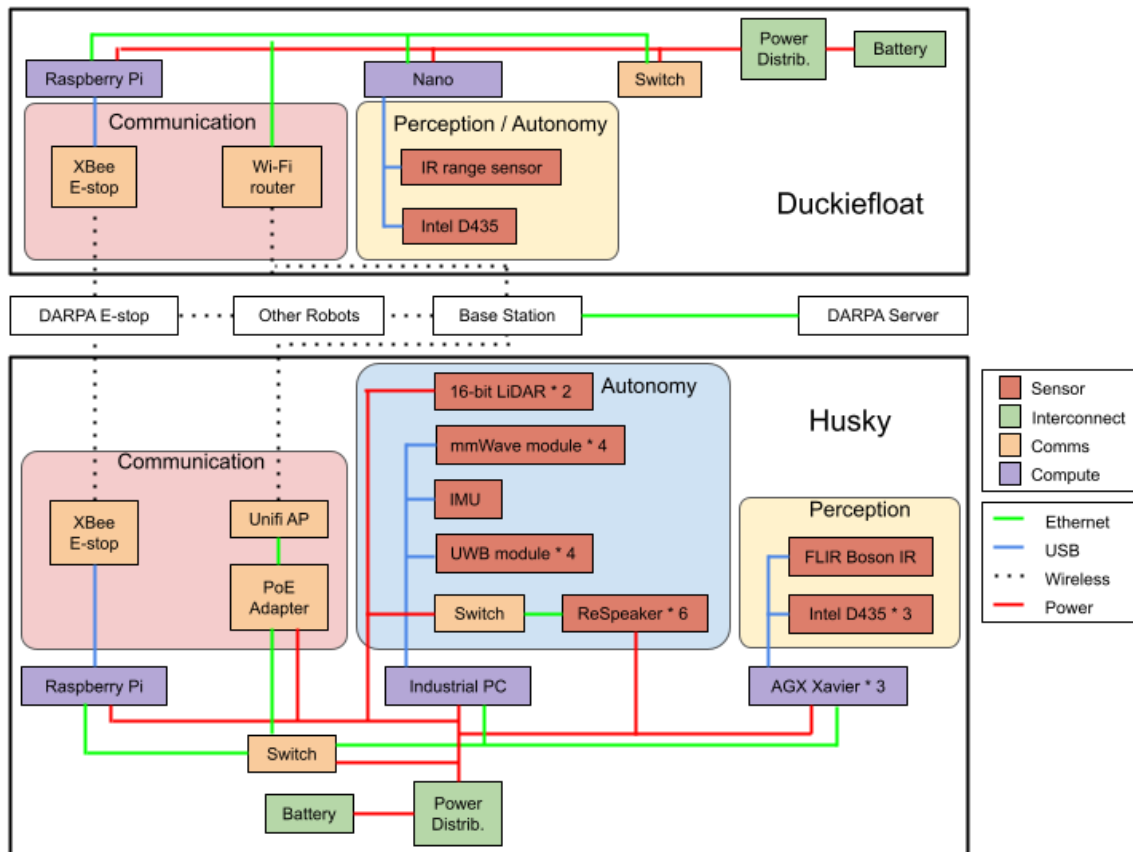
Power Distrib.

Battery

Raspberry Pi

Nano

Switch

Communication

XBee E-stop

Wi-Fi router

Perception / Autonomy

IR range sensor

Intel D435

Duckiefloat

DARPA E-stop

Other Robots

Base Station

DARPA Server

16-bit LiDAR * 2

Autonomy

Husky

mmWave module * 4

IMU

UWB module * 4

Switch

ReSpeaker * 6

Communication

XBee E-stop

Unifi AP

PoE Adapter

Perception

FLIR Boson IR

Intel D435 * 3

Raspberry Pi

Industrial PC

AGX Xavier * 3

Switch

Battery

Power Distrib.

Sensor

Interconnect

Comms

Compute

Ethernet

USB

Wireless

Power